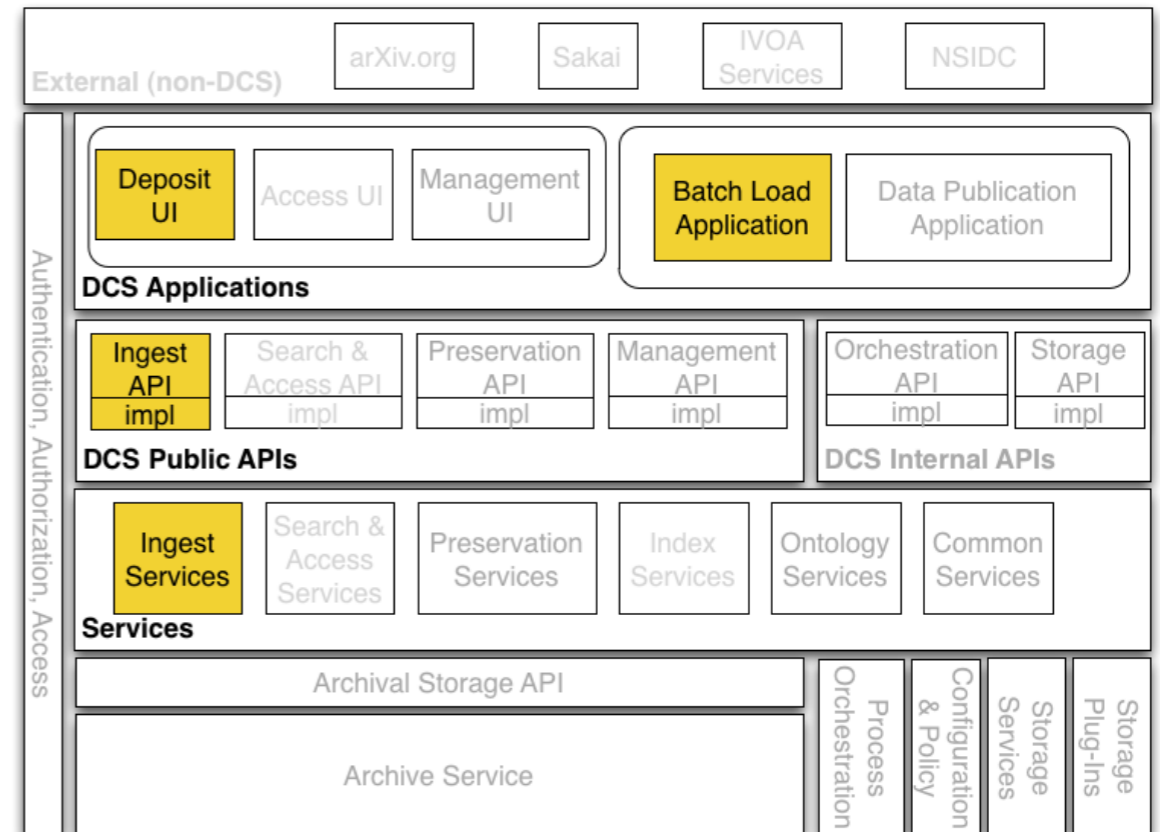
External (non-DCS)

arXiv.org

Sakai

IVOA Services

NSIDC

Authentication, Authorization, Access

Deposit UI

Access UI

Management UI

Batch Load Application

Data Publication Application

DCS Applications

Ingest API

impl

Search & Access API

impl

Preservation API

impl

Management API

impl

DCS Public APIs

Orchestration API

impl

Storage API

impl

DCS Internal APIs

Ingest Services

Search & Access Services

Preservation Services

Index Services

Ontology Services

Common Services

Services

Archival Storage API

Archive Service

Process Orchestration

Configuration & Policy

Storage Services

Storage Plug-Ins